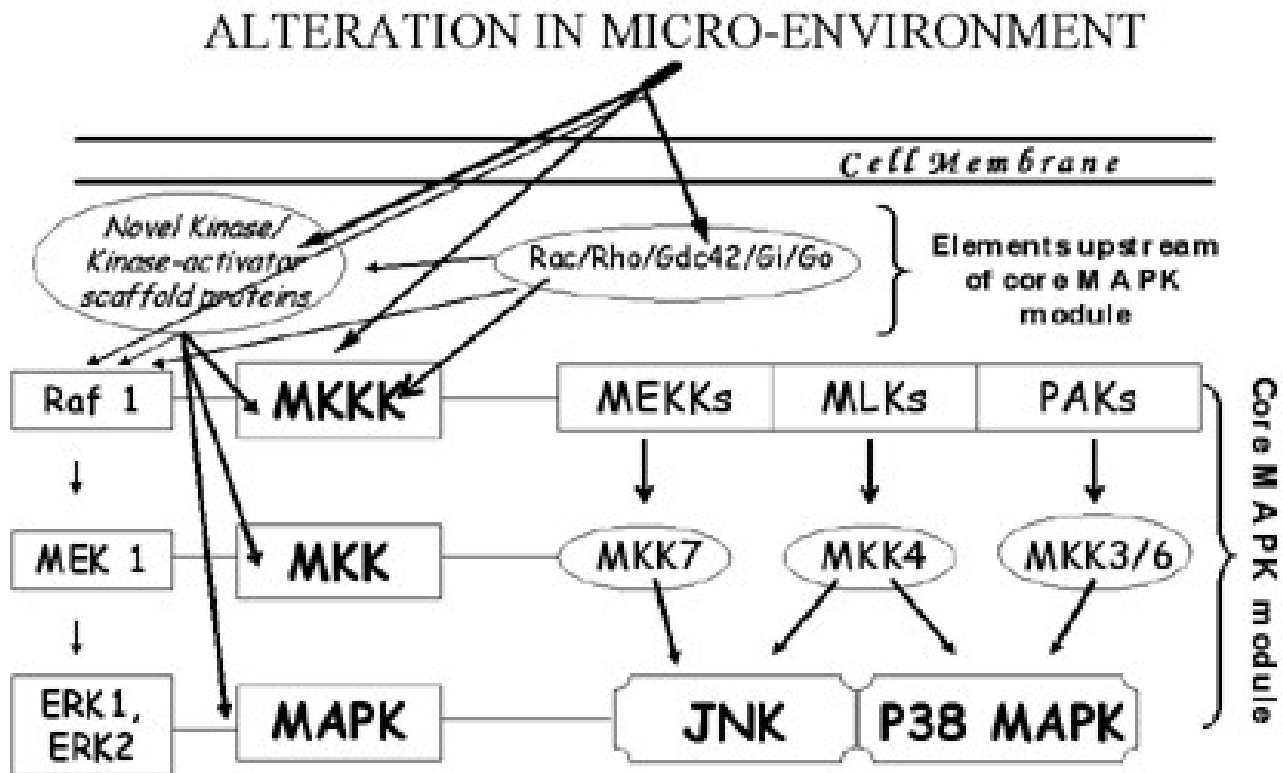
ALTERATION IN MICRO-ENVIRONMENT

Cell Membrane

Novel Kinase/ Kinase-activator scaffold proteins

Rac/Rho/Gdc42/Gi/Go

Elements upstream of core MAPK module

Raf 1

MKKK

MEKKs

MLKs

PAKs

MEK 1

MKK

MKK7

MKK4

MKK3/6

ERK1, ERK2

MAPK

JNK

P38 MAPK

Core MAPK module